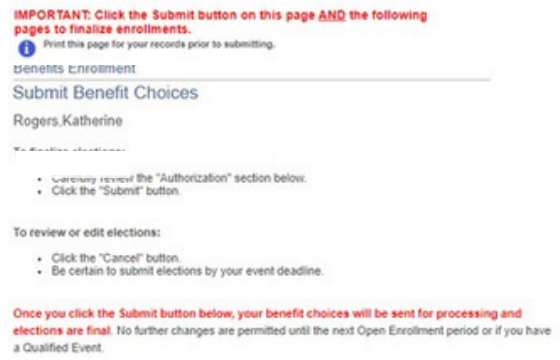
IMPORTANT: Click the Submit button on this page AND the following pages to finalize enrollments.

Print this page for your records prior to submitting.

Benefits Enrollment

Submit Benefit Choices

Rogers,Katherine

To finalize elections:

- Carefully review the "Authorization" section below.
- Click the "Submit" button.

To review or edit elections:

- Click the "Cancel" button.
- Be certain to submit elections by your event deadline.

Once you click the Submit button below, your benefit choices will be sent for processing and elections are final. No further changes are permitted until the next Open Enrollment period or if you have a Qualified Event.